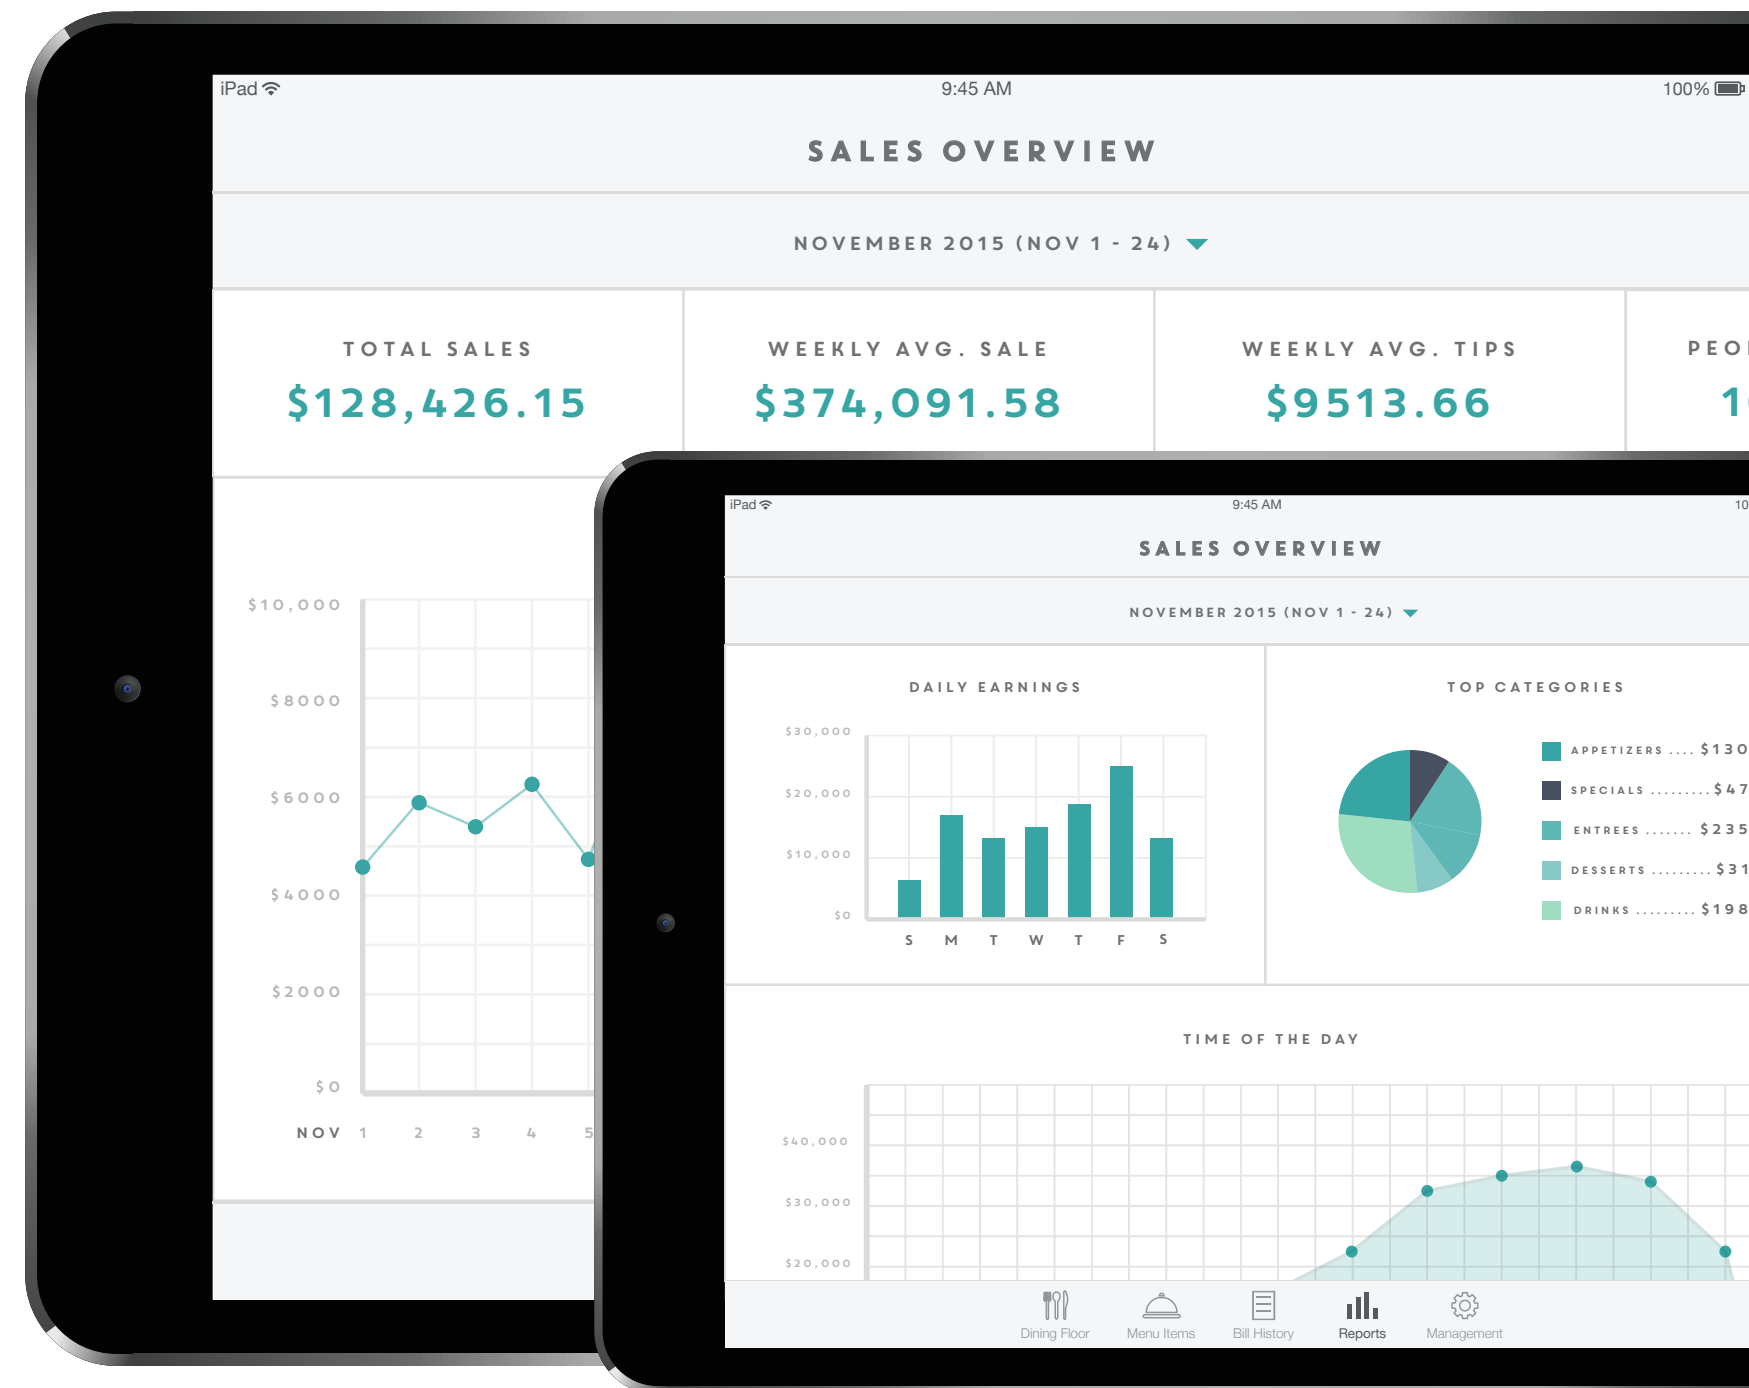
iPad 9:45 AM 100%

SALES OVERVIEW

NOVEMBER 2015 (NOV 1 - 24)

TOTAL SALES
$128,426.15

WEEKLY AVG. SALE
$374,091.58

WEEKLY AVG. TIPS
$9513.66

PEO
1

$10,000
$8000
$6000
$4000
$2000
$0
NOV 1 2 3 4 5

iPad 9:45 AM 10

SALES OVERVIEW

NOVEMBER 2015 (NOV 1 - 24)

DAILY EARNINGS

$30,000
$20,000
$10,000
$0
S M T W T F S

TOP CATEGORIES

APPETIZERS .... $130
SPECIALS ......... $47
ENTREES ....... $235
DESSERTS ......... $31
DRINKS ......... $198

TIME OF THE DAY

$40,000
$30,000
$20,000

Dining Floor
Menu Items
Bill History
Reports
Management